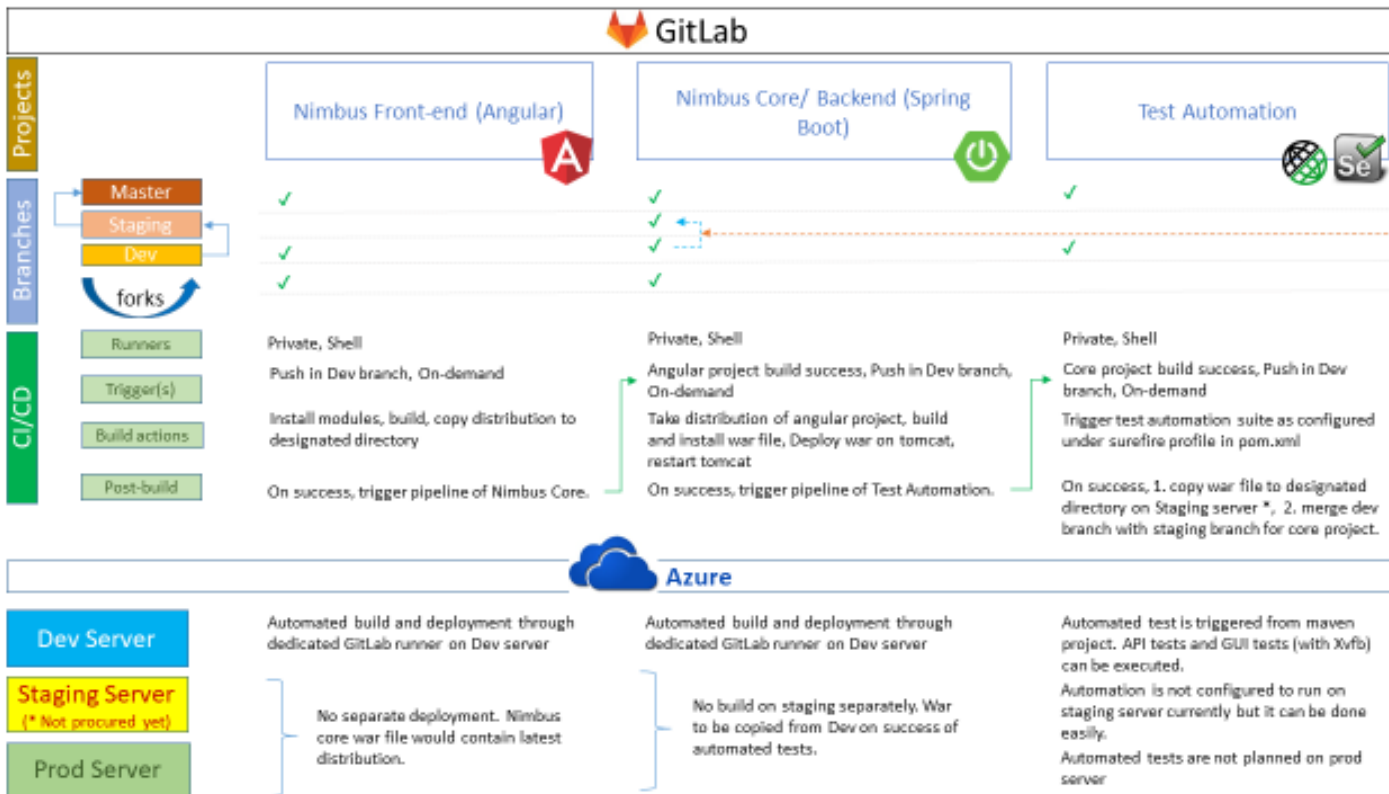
GitLab

Projects

Nimbus Front-end (Angular)

Nimbus Core/ Backend (Spring Boot)

Test Automation

Branches

Master

Staging

Dev

forks

✓ ✓ ✓

✓

✓ ✓ ✓

✓ ✓

CI/CD

Runners

Trigger(s)

Build actions

Post-build

Private, Shell

Push in Dev branch, On-demand

Install modules, build, copy distribution to designated directory

On success, trigger pipeline of Nimbus Core.

Private, Shell

Angular project build success, Push in Dev branch, On-demand

Take distribution of angular project, build and install war file, Deploy war on tomcat, restart tomcat

On success, trigger pipeline of Test Automation.

Private, Shell

Core project build success, Push in Dev branch, On-demand

Trigger test automation suite as configured under surefire profile in pom.xml

On success, 1. copy war file to designated directory on Staging server *, 2. merge dev branch with staging branch for core project.

Azure

Dev Server

Staging Server
(* Not procured yet)

Prod Server

Automated build and deployment through dedicated GitLab runner on Dev server

No separate deployment. Nimbus core war file would contain latest distribution.

Automated build and deployment through dedicated GitLab runner on Dev server

No build on staging separately. War to be copied from Dev on success of automated tests.

Automated test is triggered from maven project. API tests and GUI tests (with Xvfb) can be executed.

Automation is not configured to run on staging server currently but it can be done easily.

Automated tests are not planned on prod server